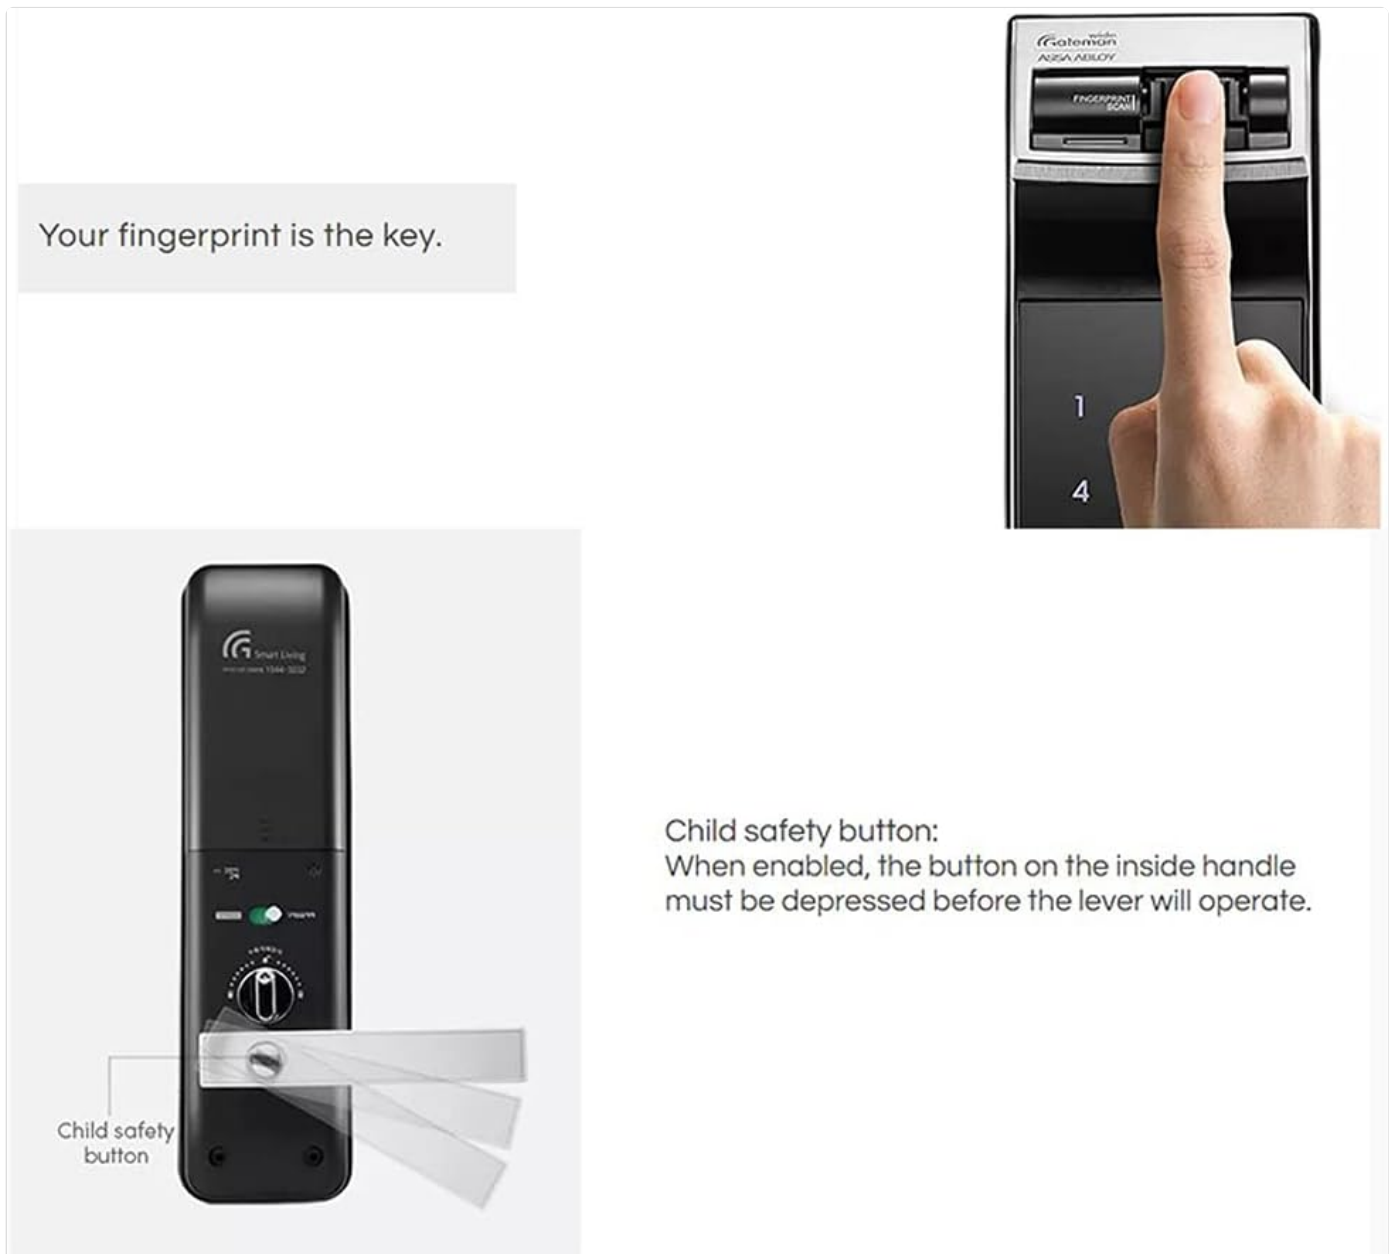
Your fingerprint is the key.

wide
Gateman
ASSA ABLOY
FINGERPRINT SCAN

1
4

Smart Living
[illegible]

Child safety button:
When enabled, the button on the inside handle must be depressed before the lever will operate.

Child safety button